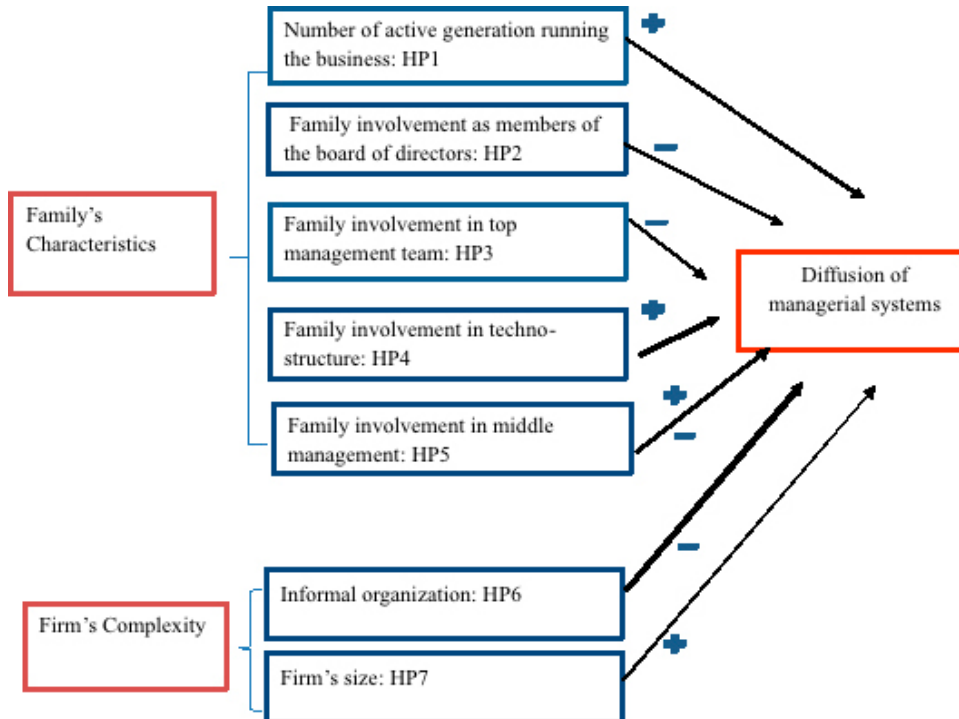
Family's Characteristics

Number of active generation running the business: HP1

+

Family involvement as members of the board of directors: HP2

−

Family involvement in top management team: HP3

−

Family involvement in technostructure: HP4

+

Family involvement in middle management: HP5

+

−

Diffusion of managerial systems

Firm's Complexity

Informal organization: HP6

−

Firm's size: HP7

+